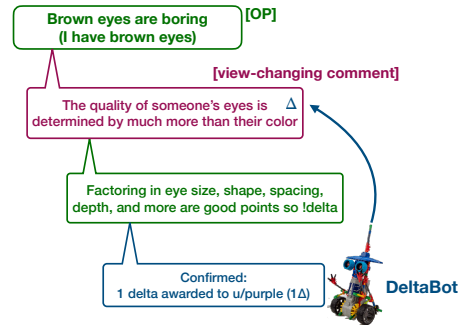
Brown eyes are boring
(I have brown eyes)

[OP]

[view-changing comment]

The quality of someone's eyes is determined by much more than their color

$\Delta$

Factoring in eye size, shape, spacing, depth, and more are good points so !delta

Confirmed:
1 delta awarded to u/purple (1$\Delta$)

DeltaBot